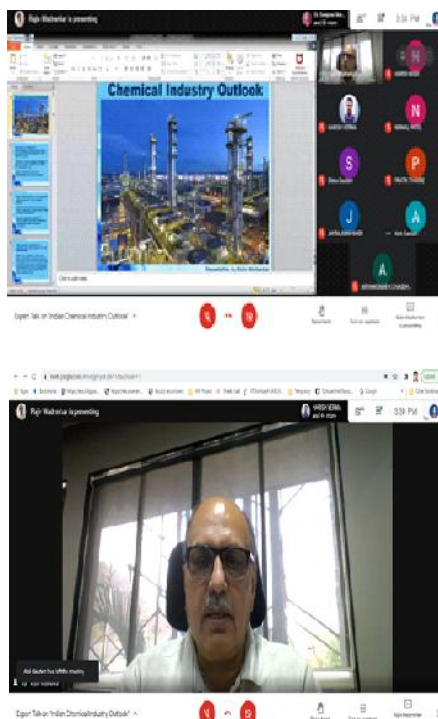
Rajiv Wadnerkar is presenting

3:38 PM

Chemical Industry Outlook

Presentation by Rajiv Wadnerkar

Click to add notes

Expert Talk on 'Indian Chemical Industry Outlook'

S

P

J

A

N

A

Rajiv Wadnerkar is presenting

3:39 PM

Expert Talk on 'Indian Chemical Industry Outlook'